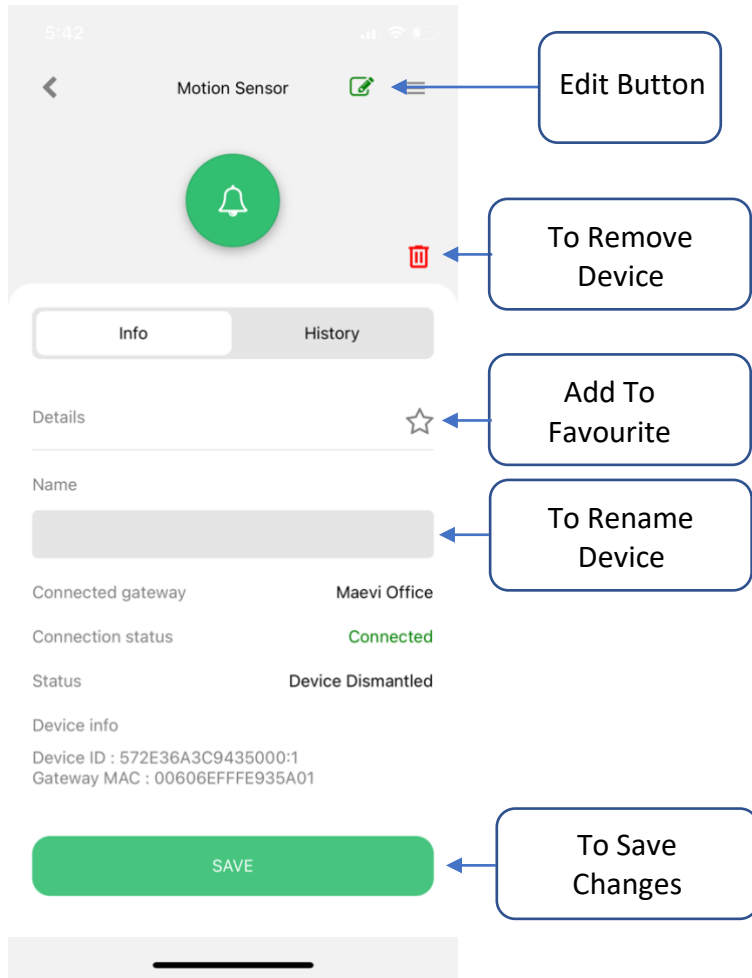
5:42

Motion Sensor

Edit Button

To Remove Device

Info

History

Details

Add To Favourite

Name

To Rename Device

Connected gateway
Maevi Office

Connection status
Connected

Status
Device Dismantled

Device info

Device ID : 572E36A3C9435000:1
Gateway MAC : 00606EFFFE935A01

SAVE

To Save Changes